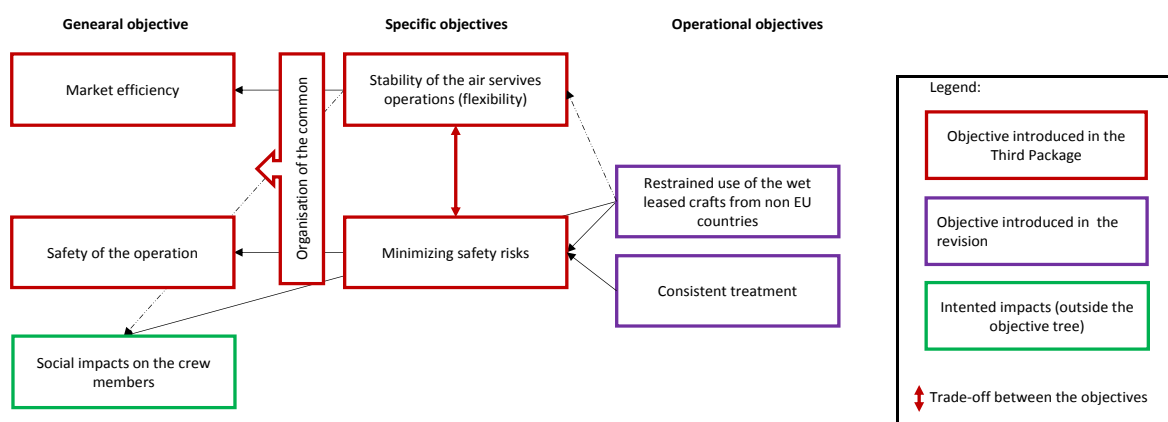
Genearal objective

Specific objectives

Operational objectives

Market efficiency

Organisation of the common

Stability of the air servives operations (flexibility)

Safety of the operation

Minimizing safety risks

Restrained use of the wet leased crafts from non EU countries

Consistent treatment

Social impacts on the crew members

Legend:

Objective introduced in the Third Package

Objective introduced in the revision

Intented impacts (outside the objective tree)

Trade-off between the objectives